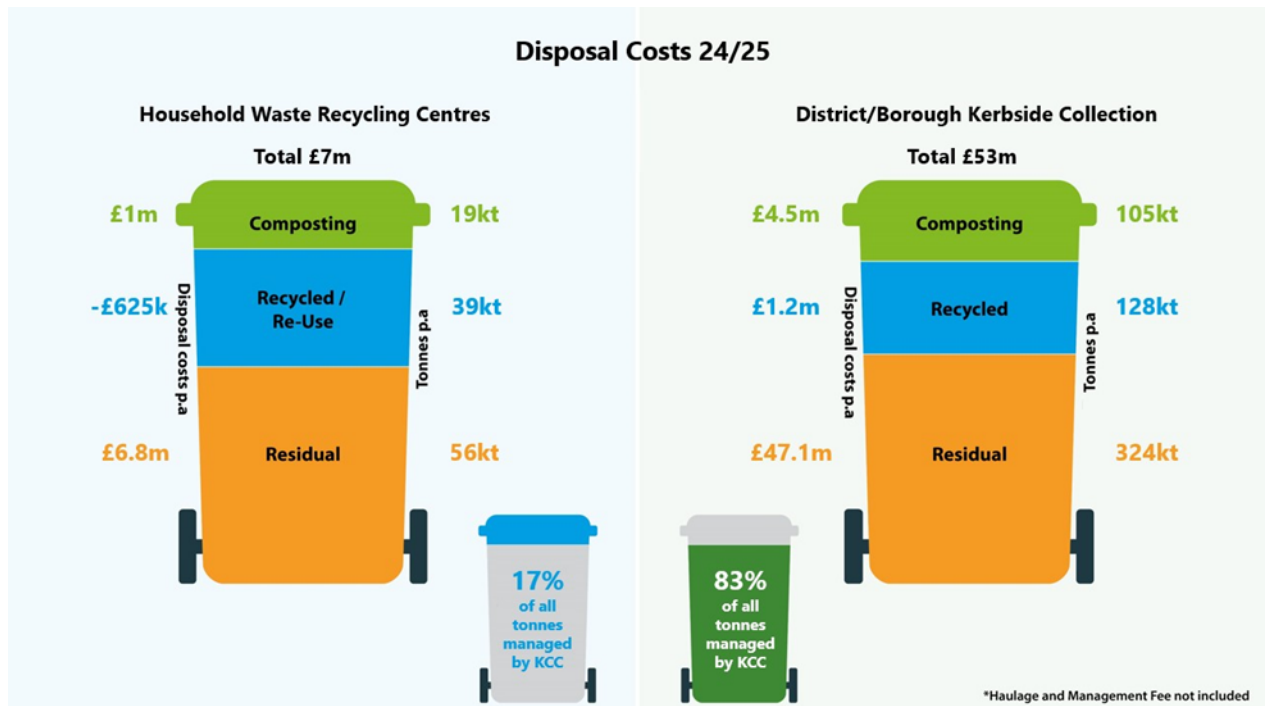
Disposal Costs 24/25

Household Waste Recycling Centres

Total £7m

£1m Composting 19kt

-£625k Recycled / Re-Use 39kt

Disposal costs p.a

Tonnes p.a

£6.8m Residual 56kt

17% of all tonnes managed by KCC

District/Borough Kerbside Collection

Total £53m

£4.5m Composting 105kt

£1.2m Recycled 128kt

Disposal costs p.a

Tonnes p.a

£47.1m Residual 324kt

83% of all tonnes managed by KCC

*Haulage and Management Fee not included